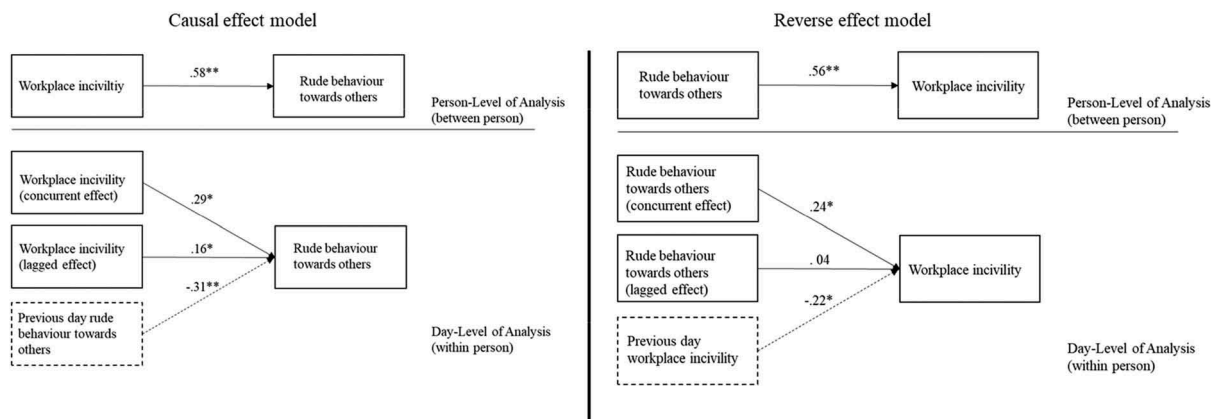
Causal effect model

Workplace inciviltiy

.58**

Rude behaviour towards others

Person-Level of Analysis (between person)

Workplace incivility (concurrent effect)

.29*

Workplace incivility (lagged effect)

.16*

Rude behaviour towards others

-.31**

Previous day rude behaviour towards others

Day-Level of Analysis (within person)

Reverse effect model

Rude behaviour towards others

.56**

Workplace incivility

Person-Level of Analysis (between person)

Rude behaviour towards others (concurrent effect)

.24*

Rude behaviour towards others (lagged effect)

. 04

Workplace incivility

-.22*

Previous day workplace incivility

Day-Level of Analysis (within person)